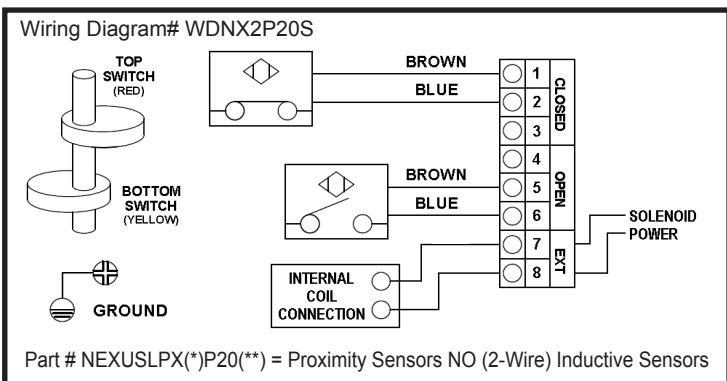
Wiring Diagram# WDNX2P20S

TOP SWITCH (RED)

BOTTOM SWITCH (YELLOW)

GROUND

BROWN

BLUE

BROWN

BLUE

1
2
3
4
5
6
7
8

CLOSED

OPEN

EXT

SOLENOID POWER

INTERNAL COIL CONNECTION

Part # NEXUSLPX(*)P20(**) = Proximity Sensors NO (2-Wire) Inductive Sensors